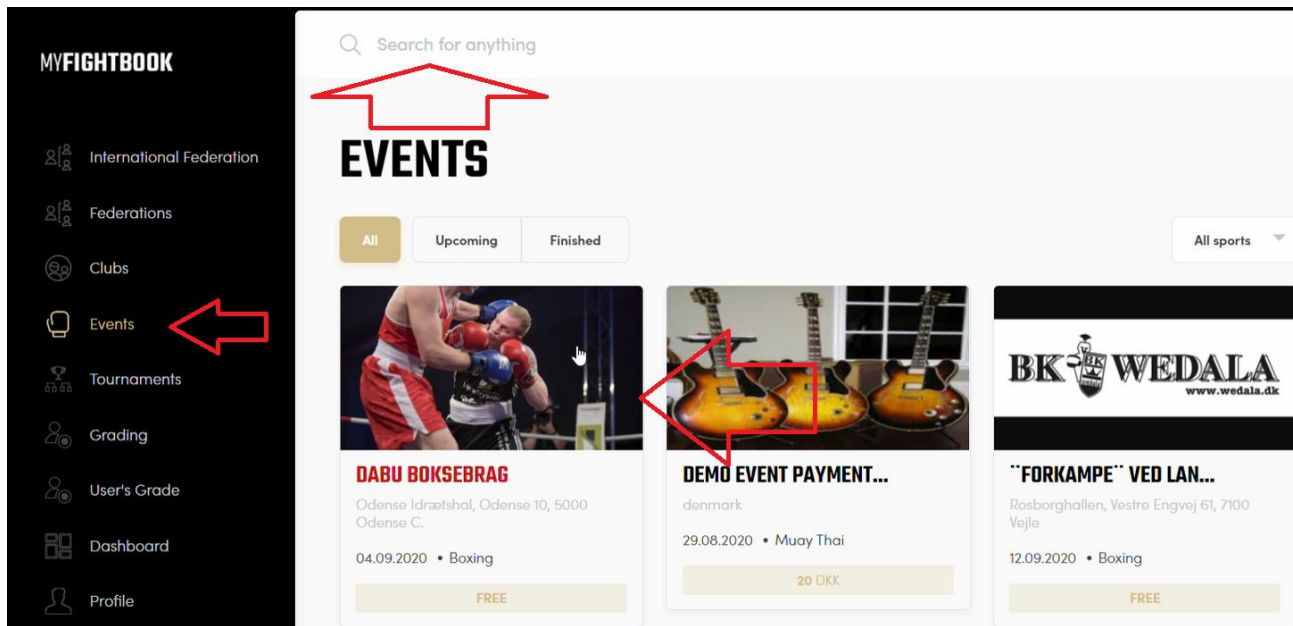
MYFIGHTBOOK

International Federation

Federations

Clubs

Events

Tournaments

Grading

User's Grade

Dashboard

Profile

Search for anything

EVENTS

All

Upcoming

Finished

All sports

DABU BOKSEBRAG

Odense Idrætshal, Odense 10, 5000 Odense C.

04.09.2020 • Boxing

FREE

DEMO EVENT PAYMENT...

denmark

29.08.2020 • Muay Thai

20 DKK

BK WEDALA
www.wedala.dk

¨FORKAMPE¨ VED LAN...

Rosborghallen, Vestre Engvej 61, 7100 Vejle

12.09.2020 • Boxing

FREE